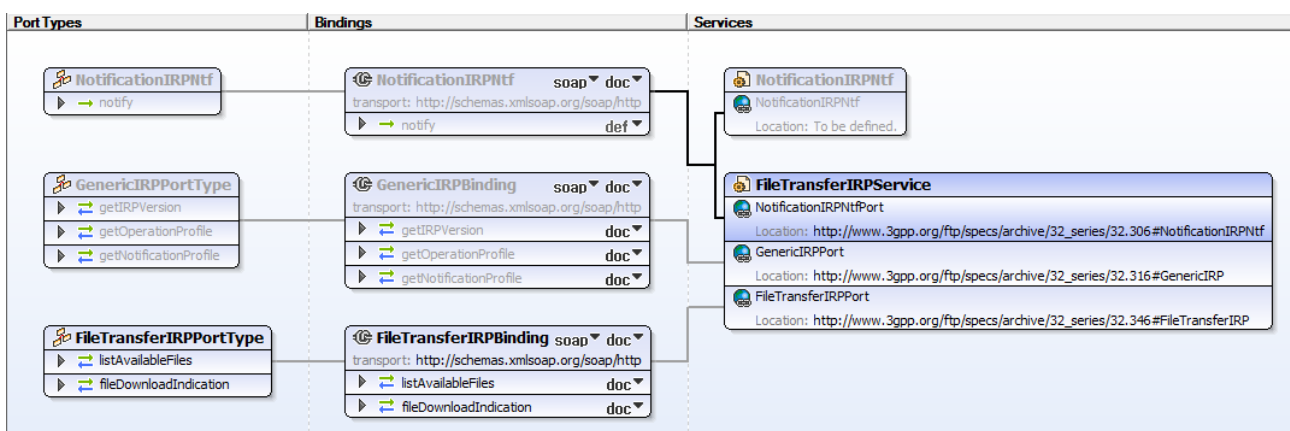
Port Types

Bindings

Services

NotificationIRPNtf
notify

NotificationIRPNtf soap doc
transport: http://schemas.xmlsoap.org/soap/http
notify def

NotificationIRPNtf
NotificationIRPNtf
Location: To be defined.

GenericIRPPortType
getIRPVersion
getOperationProfile
getNotificationProfile

GenericIRPBinding soap doc
transport: http://schemas.xmlsoap.org/soap/http
getIRPVersion doc
getOperationProfile doc
getNotificationProfile doc

FileTransferIRPService
NotificationIRPNtfPort
Location: http://www.3gpp.org/ftp/specs/archive/32_series/32.306#NotificationIRPNtf
GenericIRPPort
Location: http://www.3gpp.org/ftp/specs/archive/32_series/32.316#GenericIRP
FileTransferIRPPort
Location: http://www.3gpp.org/ftp/specs/archive/32_series/32.346#FileTransferIRP

FileTransferIRPPortType
listAvailableFiles
fileDownloadIndication

FileTransferIRPBinding soap doc
transport: http://schemas.xmlsoap.org/soap/http
listAvailableFiles doc
fileDownloadIndication doc